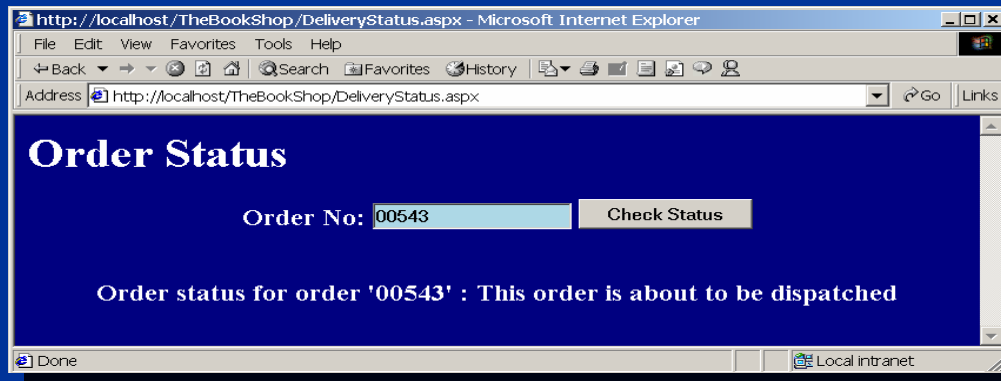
http://localhost/TheBookShop/DeliveryStatus.aspx - Microsoft Internet Explorer

File Edit View Favorites Tools Help

Back Search Favorites History

Address http://localhost/TheBookShop/DeliveryStatus.aspx Go Links

Order Status

Order No: 00543 Check Status

Order status for order '00543' : This order is about to be dispatched

Done Local intranet